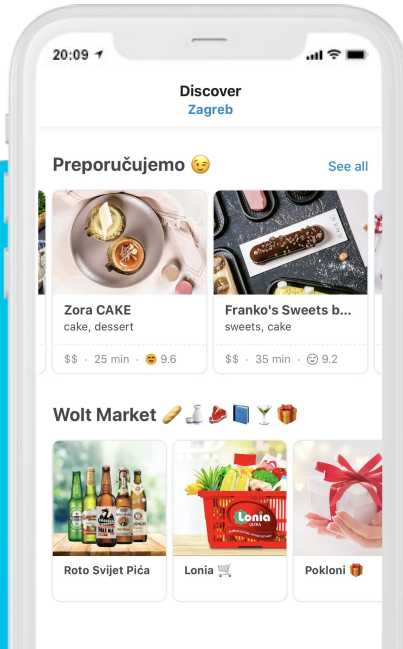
20:09

Discover
Zagreb

Preporučujemo 😉 See all

Zora CAKE
cake, dessert
$$ · 25 min · 😊 9.6

Franko's Sweets b...
sweets, cake
$$ · 35 min · 😐 9.2

Wolt Market 🥖🍶🥩📘🍸🎁

Roto Svijet Pića

Lonia 🛒

Pokloni 🎁